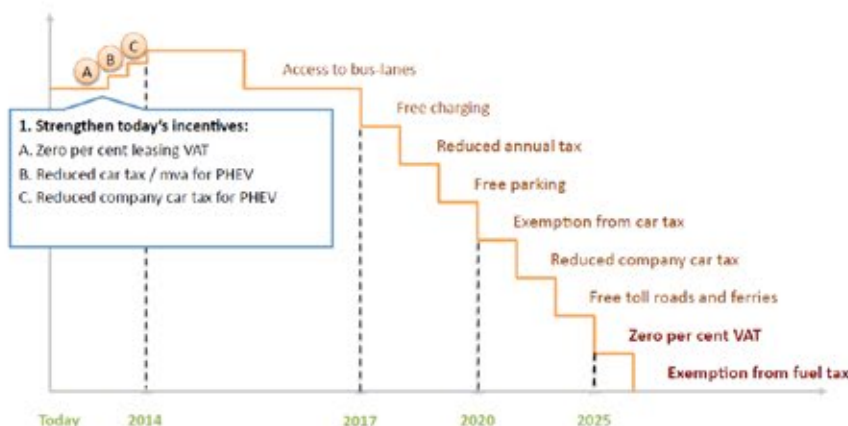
A
B
C

1. Strengthen today's incentives:
A. Zero per cent leasing VAT
B. Reduced car tax / mva for PHEV
C. Reduced company car tax for PHEV

Access to bus-lanes
Free charging
Reduced annual tax
Free parking
Exemption from car tax
Reduced company car tax
Free toll roads and ferries
Zero per cent VAT
Exemption from fuel tax

Today
2014
2017
2020
2025